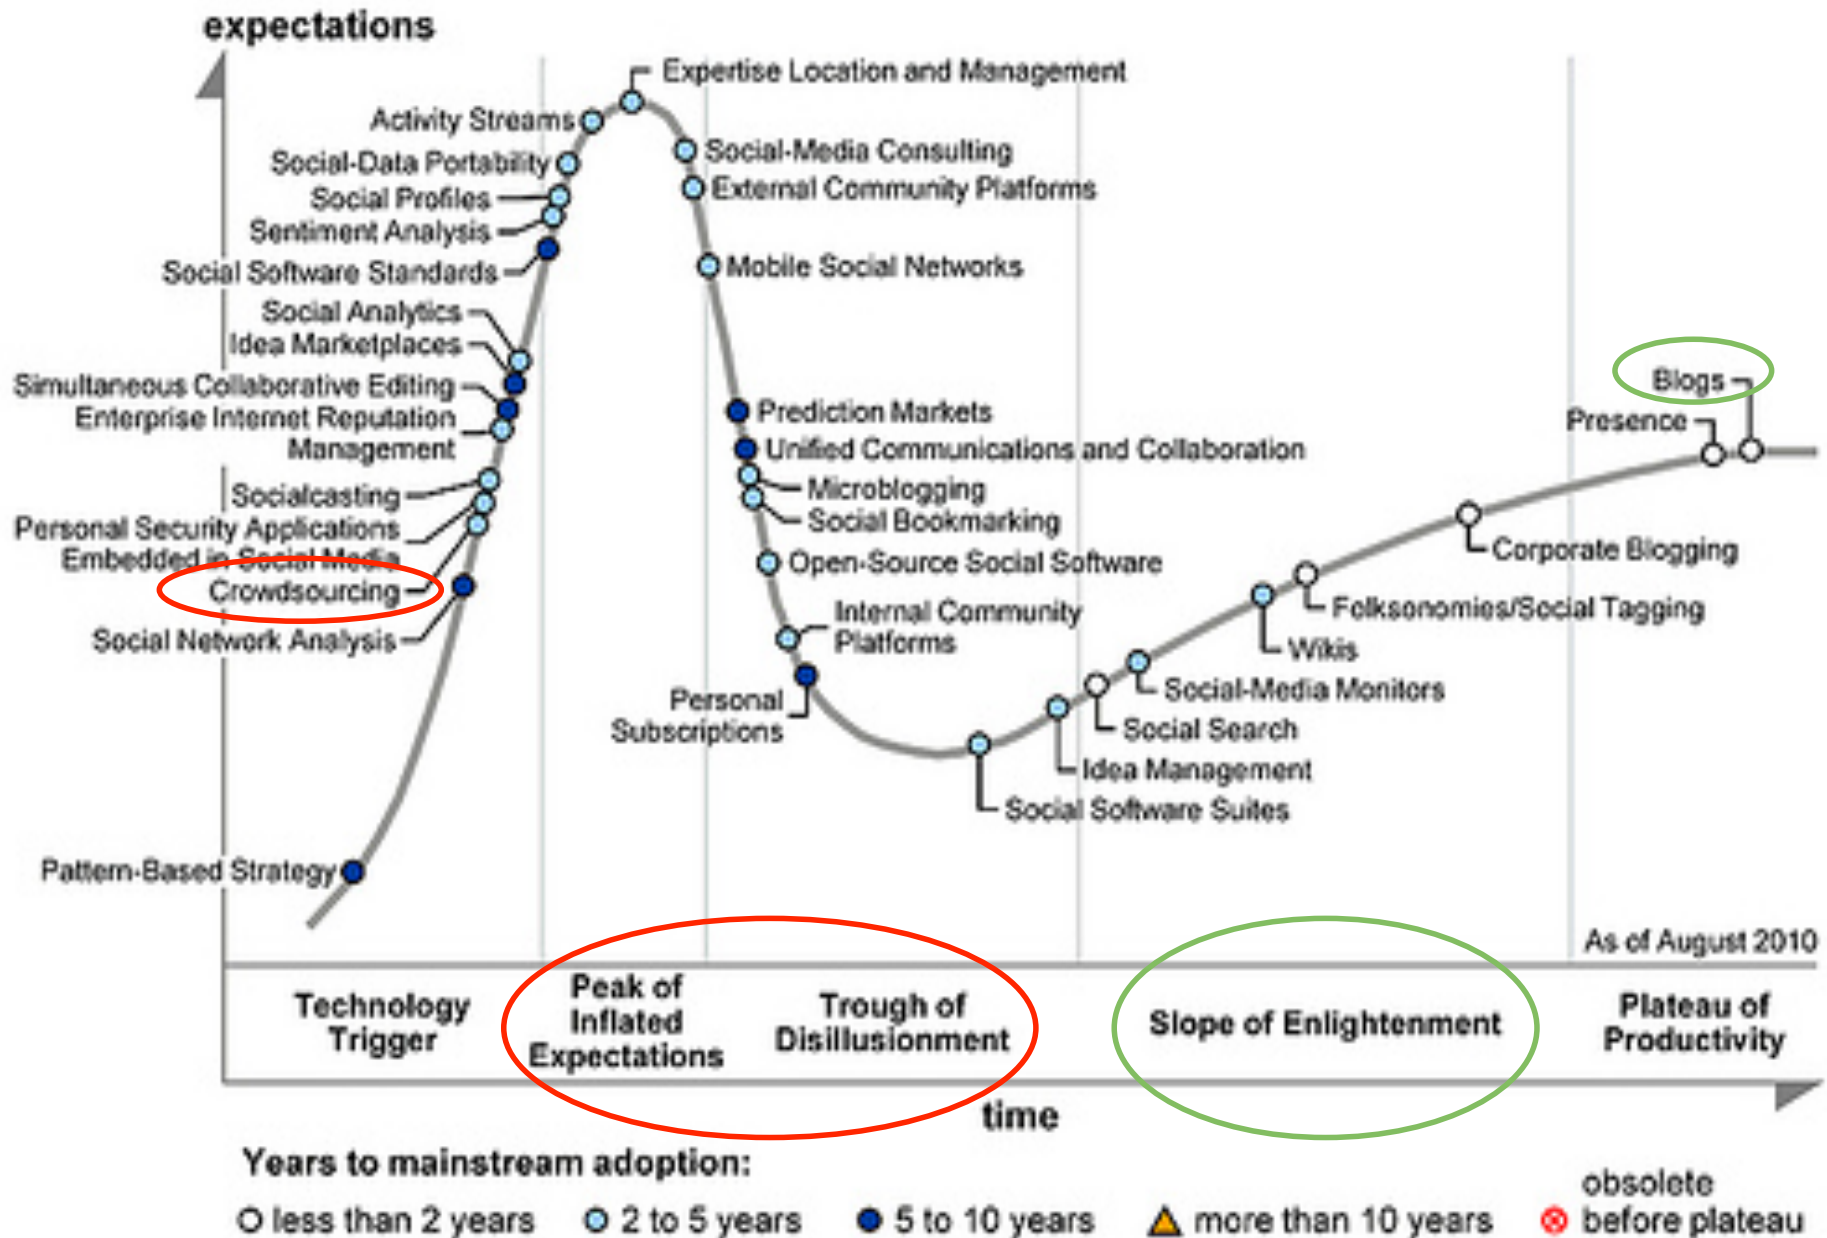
expectations

Expertise Location and Management
Activity Streams
Social-Data Portability
Social Profiles
Sentiment Analysis
Social Software Standards
Social Analytics
Idea Marketplaces
Simultaneous Collaborative Editing
Enterprise Internet Reputation Management
Socialcasting
Personal Security Applications Embedded in Social Media
Crowdsourcing
Social Network Analysis
Pattern-Based Strategy
Social-Media Consulting
External Community Platforms
Mobile Social Networks
Prediction Markets
Unified Communications and Collaboration
Microblogging
Social Bookmarking
Open-Source Social Software
Internal Community Platforms
Personal Subscriptions
Social Software Suites
Idea Management
Social Search
Social-Media Monitors
Wikis
Folksonomies/Social Tagging
Corporate Blogging
Presence
Blogs

As of August 2010

Technology Trigger
Peak of Inflated Expectations
Trough of Disillusionment
Slope of Enlightenment
Plateau of Productivity

time

Years to mainstream adoption:
less than 2 years
2 to 5 years
5 to 10 years
more than 10 years
obsolete before plateau